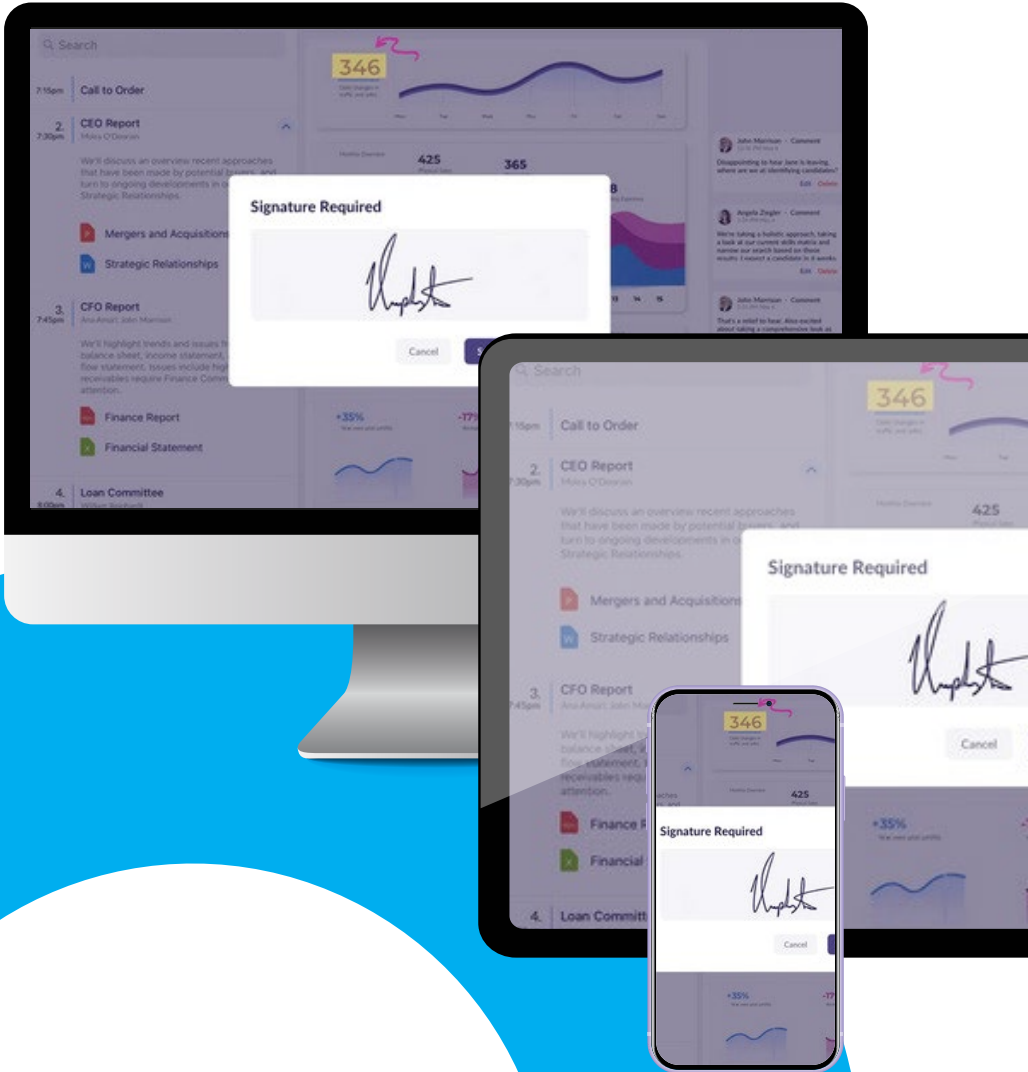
Search

7:15pm Call to Order

2. 7:30pm CEO Report
Moira O'Dowran

We'll discuss an overview recent approaches that have been made by potential buyers, and turn to ongoing developments in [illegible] Strategic Relationships.

Mergers and Acquisitions

Strategic Relationships

3. 7:45pm CFO Report
Ana Amari, John Morrison

We'll highlight trends and issues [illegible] balance sheet, income statement, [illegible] flow statement. Issues include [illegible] receivables require Finance Comm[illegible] attention.

Finance Report

Financial Statement

4. Loan Committee

346

425

365

+35%

-17%

John Morrison · Comment
Disappointing to hear Jane is leaving, where are we at identifying candidates?
Edit Delete

Angela Ziegler · Comment
We're taking a holistic approach, taking a look at our current skills matrix and narrow our search based on those results. I expect a candidate in 6 weeks.
Edit Delete

John Morrison · Comment
That's a relief to hear. Also excited about taking a comprehensive look at

Signature Required

Cancel

Search

7:15pm Call to Order

2. 7:30pm CEO Report
Moira O'Dowran

We'll discuss an overview recent approaches that have been made by potential buyers, and turn to ongoing developments in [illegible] Strategic Relationships.

Mergers and Acquisitions

Strategic Relationships

3. 7:45pm CFO Report
Ana Amari, John M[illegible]

We'll highlight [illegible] balance sheet, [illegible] flow statement. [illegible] receivables requ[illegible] attention.

Finance R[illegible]

Financial

4. Loan Committ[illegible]

346

425

+35%

Signature Required

Cancel

346

425

Signature Required

Cancel

+35%